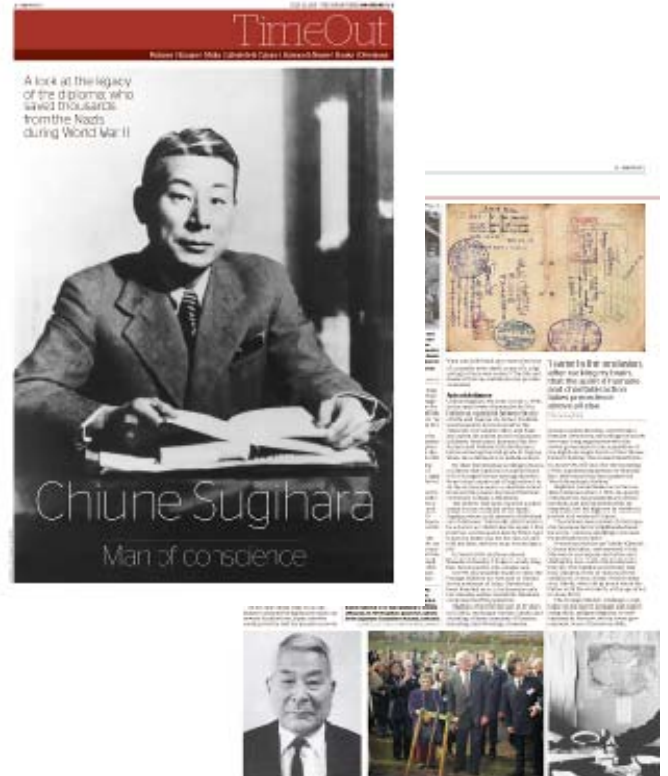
TimeOut

A look at the legacy of the diplomat who saved thousands from the Nazis during World War II

Chiune Sugihara

Man of conscience

"I came to the conclusion, after racking my brains, that the spirit of humanity and charitable action takes precedence above all else."

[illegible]